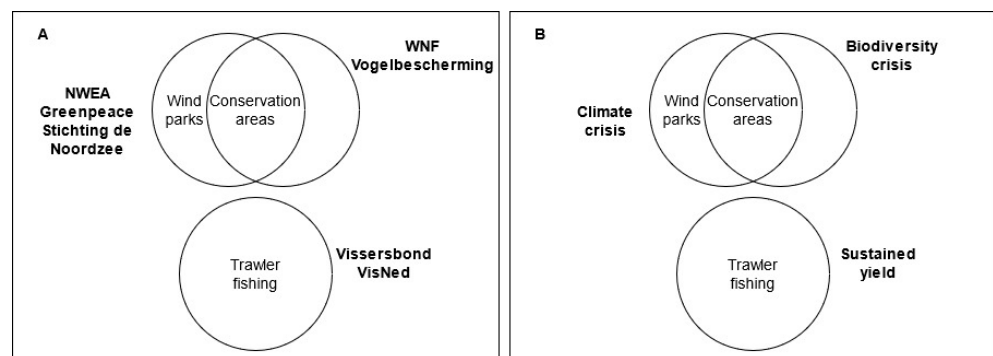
A

WNF
Vogelbescherming

NWEA
Greenpeace
Stichting de
Noordzee

Wind parks

Conservation areas

Trawler fishing

Vissersbond
VisNed

B

Biodiversity crisis

Climate crisis

Wind parks

Conservation areas

Trawler fishing

Sustained yield